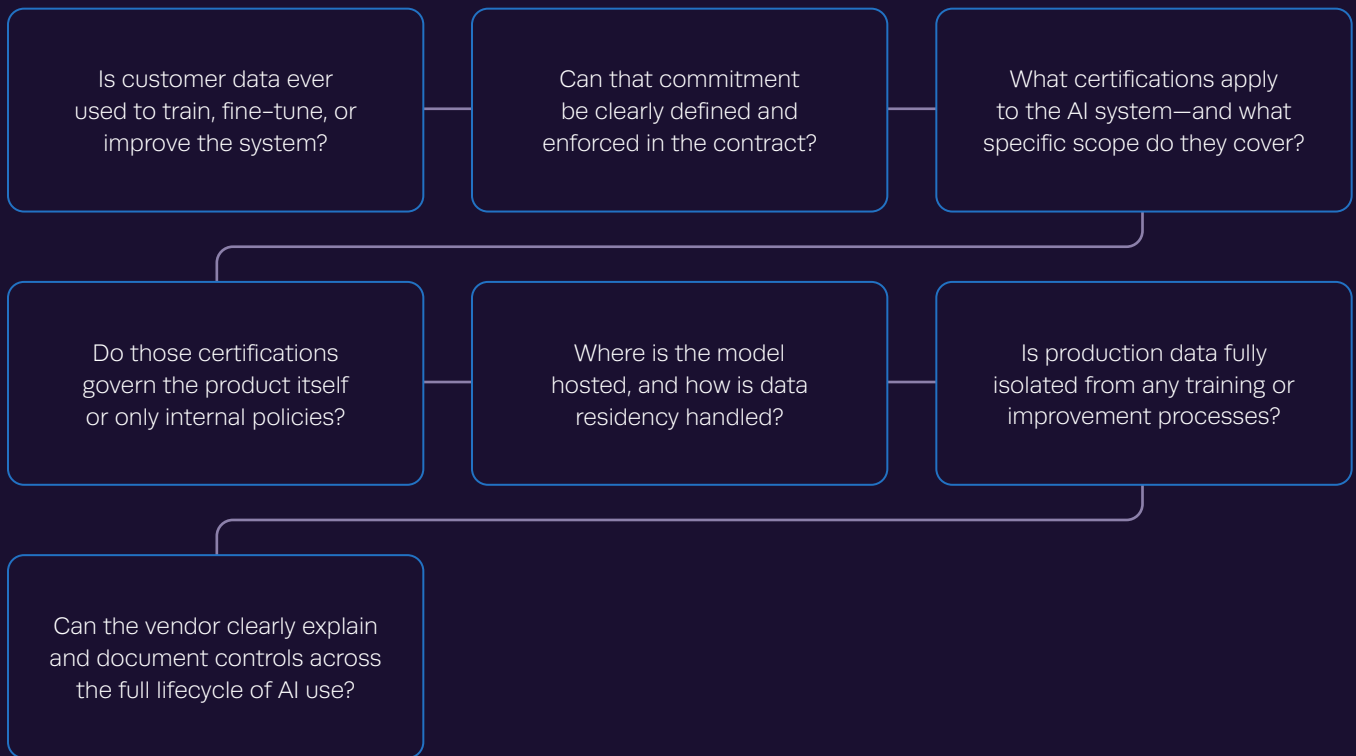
Is customer data ever used to train, fine-tune, or improve the system?

Can that commitment be clearly defined and enforced in the contract?

What certifications apply to the AI system—and what specific scope do they cover?

Do those certifications govern the product itself or only internal policies?

Where is the model hosted, and how is data residency handled?

Is production data fully isolated from any training or improvement processes?

Can the vendor clearly explain and document controls across the full lifecycle of AI use?